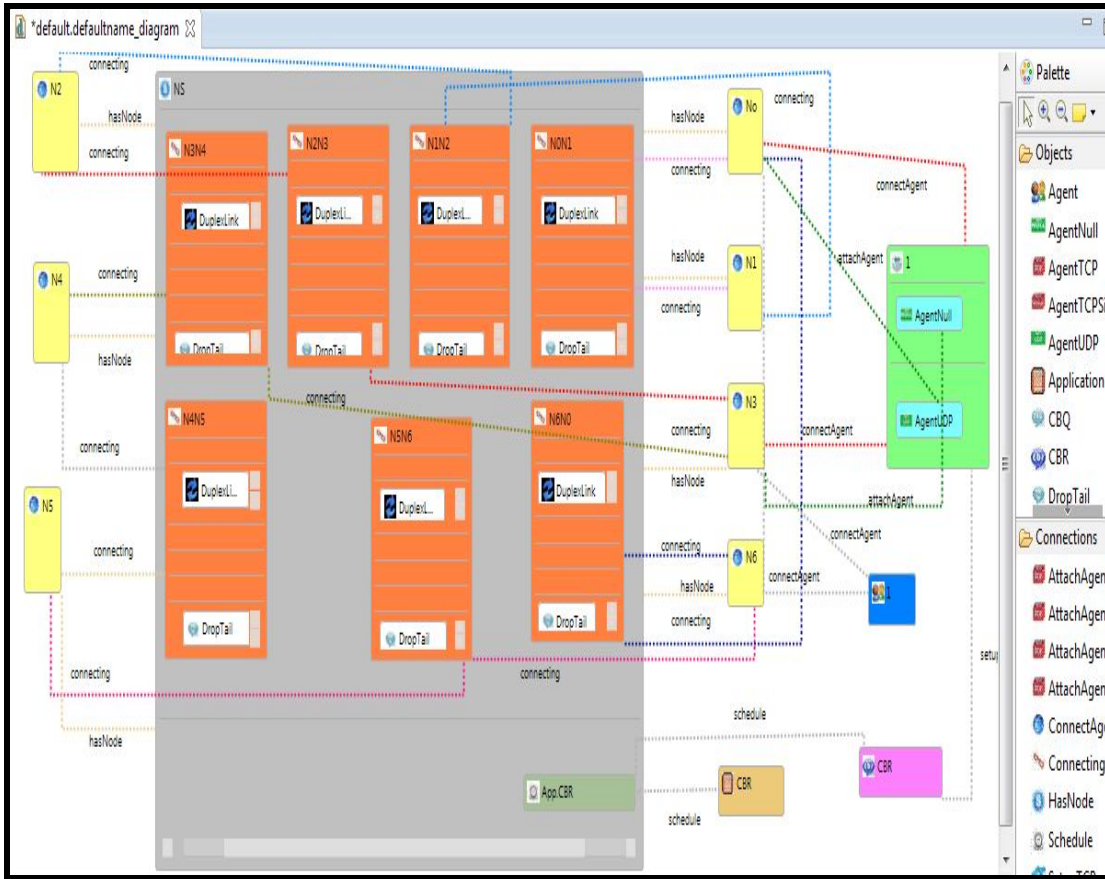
*default.defaultname_diagram

N2
connecting
hasNode
connecting
NS
N3N4
DuplexLink
DropTail
N2N3
DuplexLi...
DropTail
N1N2
DuplexL...
DropTail
N0N1
DuplexLink
DropTail
N4
connecting
hasNode
connecting
N4N5
DuplexLi...
DropTail
N5N6
DuplexL...
DropTail
N6N0
DuplexLink
DropTail
connecting
N5
connecting
connecting
hasNode
connecting
hasNode
No
connecting
connecting
connectAgent
hasNode
N1
connecting
attachAgent
1
AgentNull
AgentUDP
N3
connecting
hasNode
connectAgent
attachAgent
N6
connecting
hasNode
connecting
connectAgent
connectAgent
1
schedule
App.CBR
CBR
schedule
CBR
setu

Palette
Objects
Agent
AgentNull
AgentTCP
AgentTCPS
AgentUDP
Application
CBQ
CBR
DropTail
Connections
AttachAgen
AttachAgen
AttachAgen
AttachAgen
ConnectAg
Connecting
HasNode
Schedule